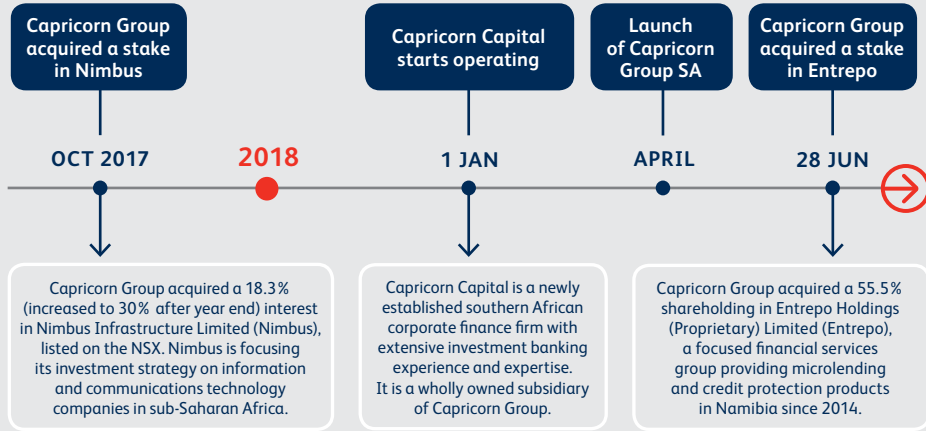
Capricorn Group acquired a stake in Nimbus

Capricorn Capital starts operating

Launch of Capricorn Group SA

Capricorn Group acquired a stake in Entrepo

OCT 2017

2018

1 JAN

APRIL

28 JUN

Capricorn Group acquired a 18.3% (increased to 30% after year end) interest in Nimbus Infrastructure Limited (Nimbus), listed on the NSX. Nimbus is focusing its investment strategy on information and communications technology companies in sub-Saharan Africa.

Capricorn Capital is a newly established southern African corporate finance firm with extensive investment banking experience and expertise. It is a wholly owned subsidiary of Capricorn Group.

Capricorn Group acquired a 55.5% shareholding in Entrepo Holdings (Proprietary) Limited (Entrepo), a focused financial services group providing microlending and credit protection products in Namibia since 2014.